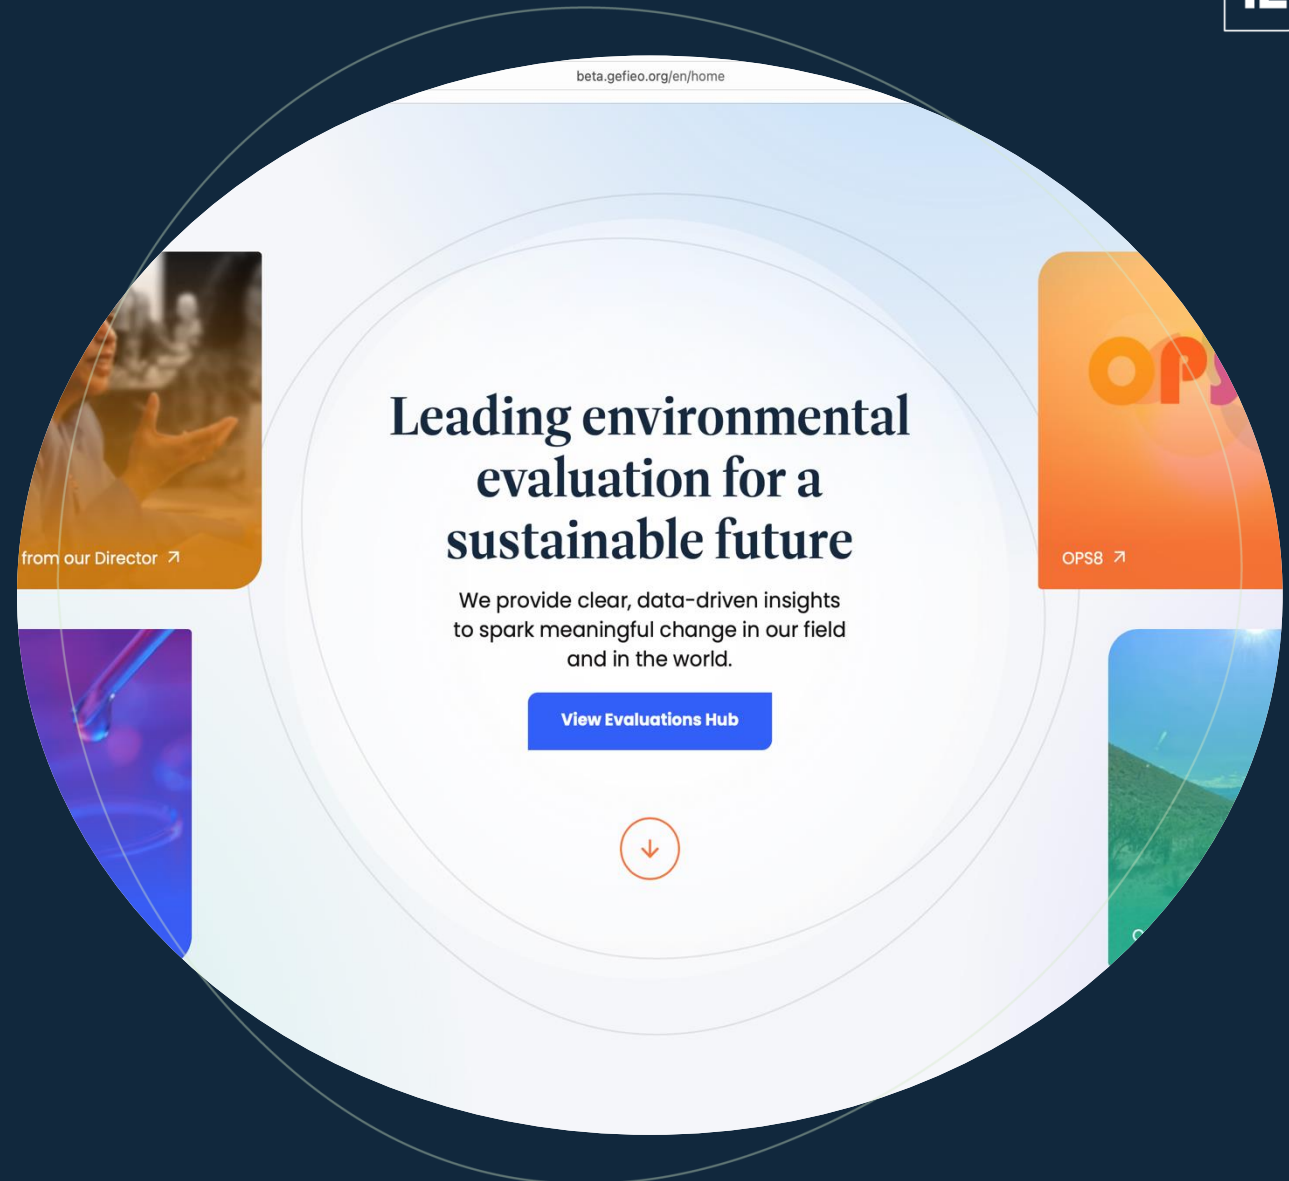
beta.gefieo.org/en/home

from our Director ↗

OP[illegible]

OPS8 ↗

Leading environmental evaluation for a sustainable future

We provide clear, data-driven insights to spark meaningful change in our field and in the world.

View Evaluations Hub